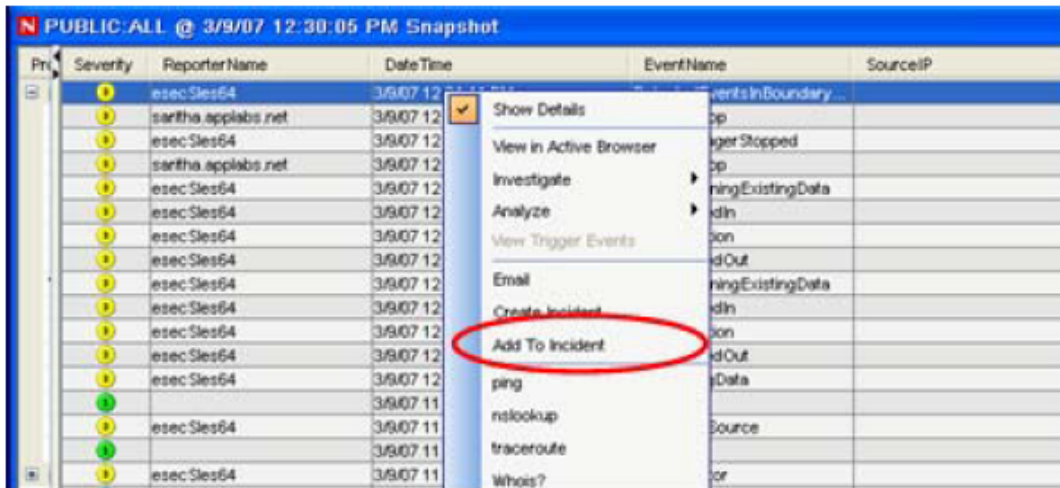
N PUBLIC:ALL @ 3/9/07 12:30:05 PM Snapshot

| Pri | Severity | ReporterName | DateTime | EventName | SourceIP |
|---|---|---|---|---|---|
| | | esecSles64 | 3/9/07 12 | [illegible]ventsInBoundary... | |
| | | saritha.applabs.net | 3/9/07 12 | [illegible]op | |
| | | esecSles64 | 3/9/07 12 | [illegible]ger Stopped | |
| | | saritha.applabs.net | 3/9/07 12 | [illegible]op | |
| | | esecSles64 | 3/9/07 12 | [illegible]ningExistingData | |
| | | esecSles64 | 3/9/07 12 | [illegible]dIn | |
| | | esecSles64 | 3/9/07 12 | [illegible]ion | |
| | | esecSles64 | 3/9/07 12 | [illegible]dOut | |
| | | esecSles64 | 3/9/07 12 | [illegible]ningExistingData | |
| | | esecSles64 | 3/9/07 12 | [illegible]dIn | |
| | | esecSles64 | 3/9/07 12 | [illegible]ion | |
| | | esecSles64 | 3/9/07 12 | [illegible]dOut | |
| | | esecSles64 | 3/9/07 12 | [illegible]Data | |
| | | | 3/9/07 11 | | |
| | | esecSles64 | 3/9/07 11 | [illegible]Source | |
| | | | 3/9/07 11 | | |
| | | esecSles64 | 3/9/07 11 | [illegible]or | |

Show Details
View in Active Browser
Investigate
Analyze
View Trigger Events
Email
Create Incident
Add To Incident
ping
nslookup
traceroute
Whois?